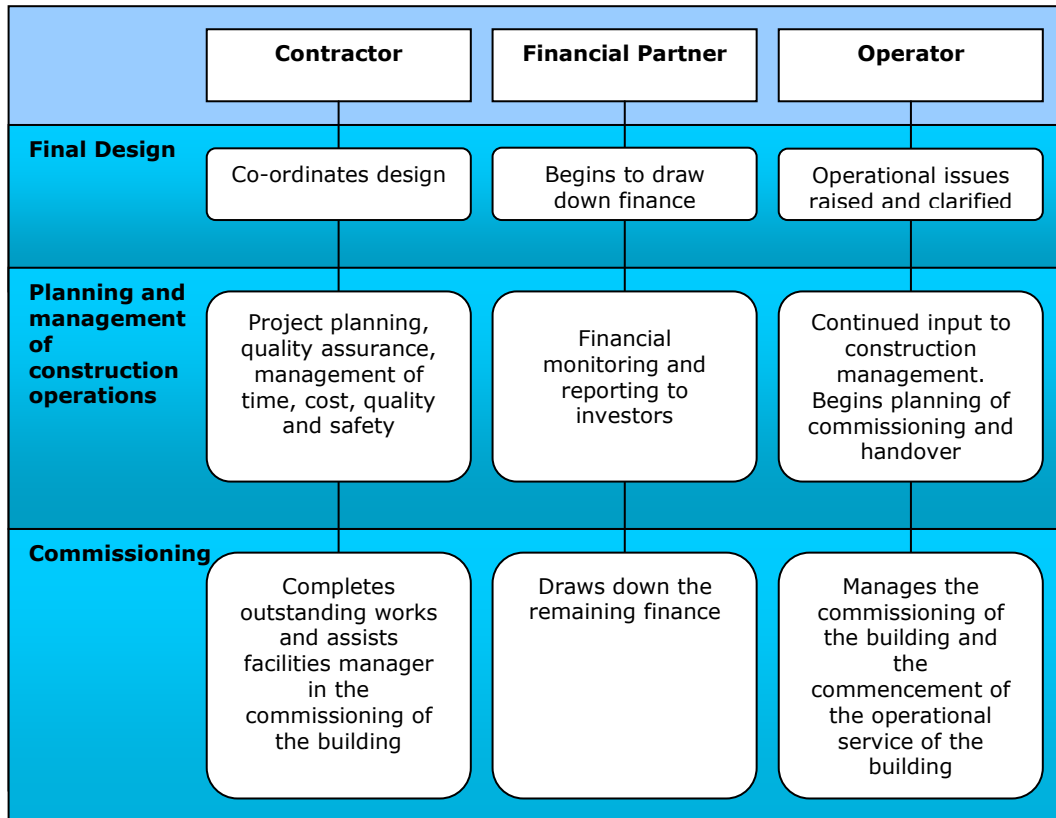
|  | Contractor | Financial Partner | Operator |
|---|---|---|---|
| Final Design | Co-ordinates design | Begins to draw down finance | Operational issues raised and clarified |
| Planning and management of construction operations | Project planning, quality assurance, management of time, cost, quality and safety | Financial monitoring and reporting to investors | Continued input to construction management. Begins planning of commissioning and handover |
| Commissioning | Completes outstanding works and assists facilities manager in the commissioning of the building | Draws down the remaining finance | Manages the commissioning of the building and the commencement of the operational service of the building |